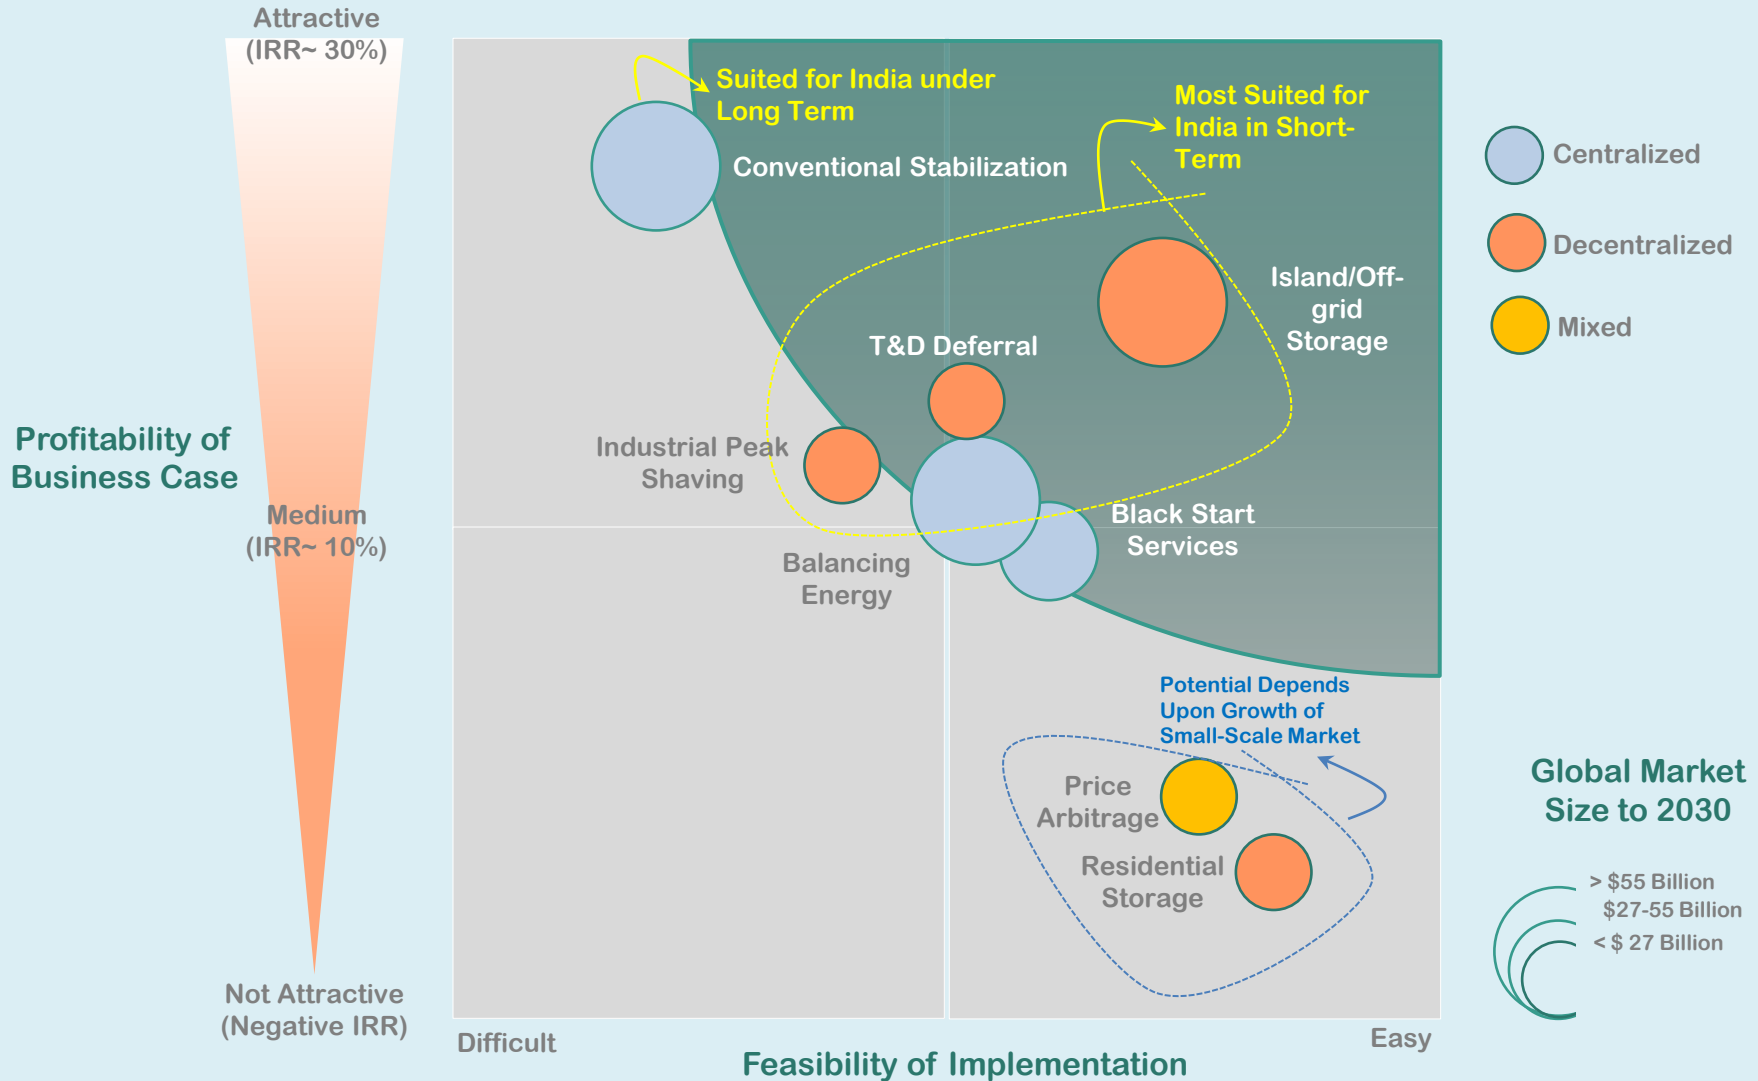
Attractive
(IRR~ 30%)

Profitability of Business Case

Medium
(IRR~ 10%)

Not Attractive
(Negative IRR)

Suited for India under Long Term

Conventional Stabilization

Most Suited for India in Short-Term

Island/Off-grid Storage

T&D Deferral

Industrial Peak Shaving

Black Start Services

Balancing Energy

Potential Depends Upon Growth of Small-Scale Market

Price Arbitrage

Residential Storage

Difficult

Easy

Feasibility of Implementation

Centralized

Decentralized

Mixed

Global Market Size to 2030

> $55 Billion
$27-55 Billion
< $ 27 Billion